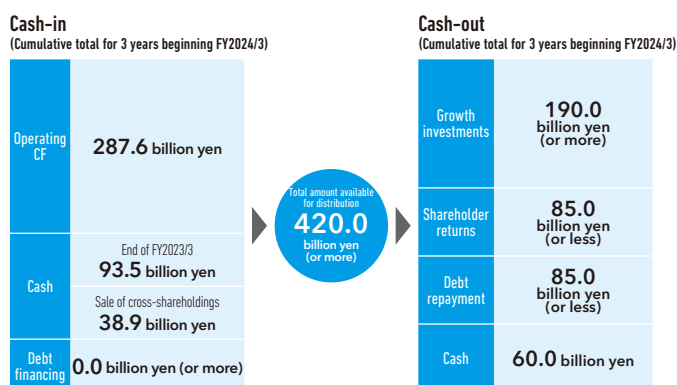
Cash-in
(Cumulative total for 3 years beginning FY2024/3)

Cash-out
(Cumulative total for 3 years beginning FY2024/3)

| Operating CF | 287.6 billion yen |
|---|---|
| Cash | End of FY2023/3 93.5 billion yen |
| | Sale of cross-shareholdings 38.9 billion yen |
| Debt financing | 0.0 billion yen (or more) |

Total amount available for distribution
420.0
billion yen
(or more)

| Growth investments | 190.0 billion yen (or more) |
|---|---|
| Shareholder returns | 85.0 billion yen (or less) |
| Debt repayment | 85.0 billion yen (or less) |
| Cash | 60.0 billion yen |